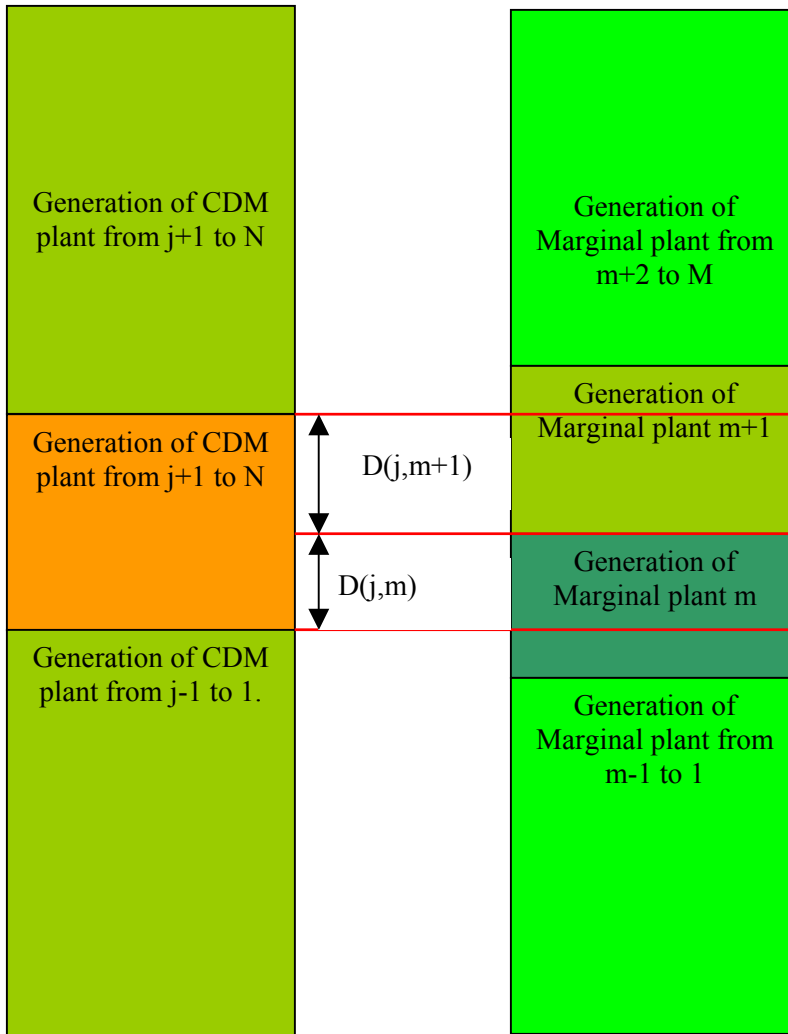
Generation of CDM plant from j+1 to N

Generation of CDM plant from j+1 to N

Generation of CDM plant from j-1 to 1.

D(j,m+1)

D(j,m)

Generation of Marginal plant from m+2 to M

Generation of Marginal plant m+1

Generation of Marginal plant m

Generation of Marginal plant from m-1 to 1